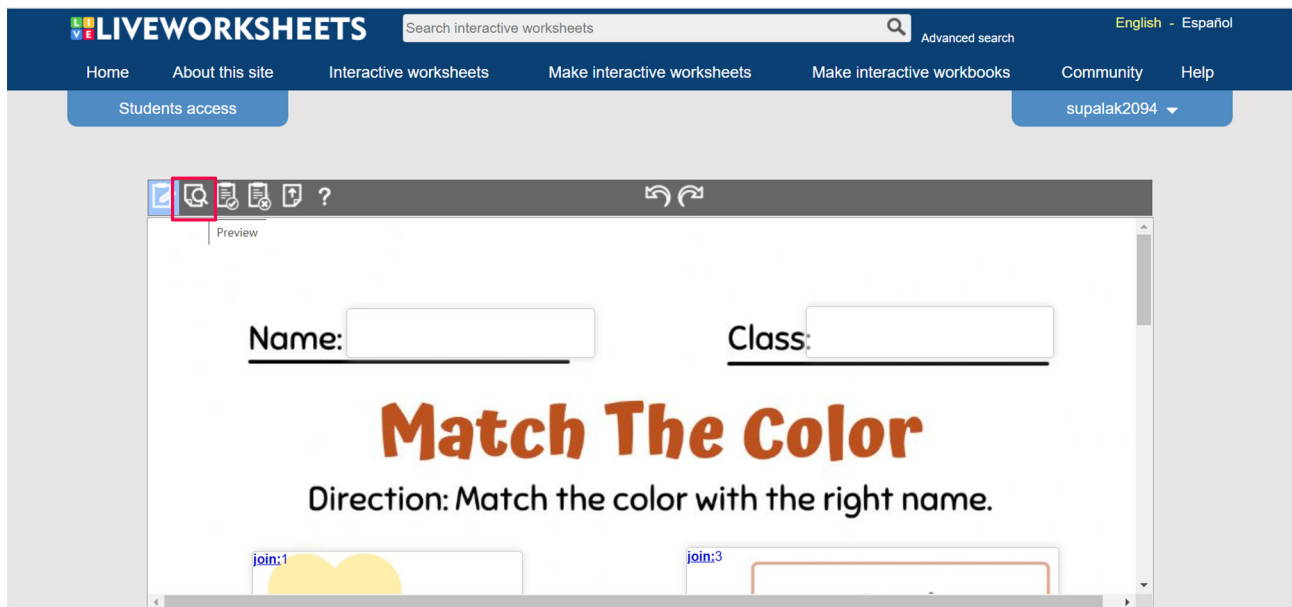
LIVEWORKSHEETS
Search interactive worksheets
Advanced search
English - Español
Home About this site Interactive worksheets Make interactive worksheets Make interactive workbooks Community Help
Students access
supalak2094
?
Preview
Name:
Class:
Match The Color
Direction: Match the color with the right name.
join:1
join:3